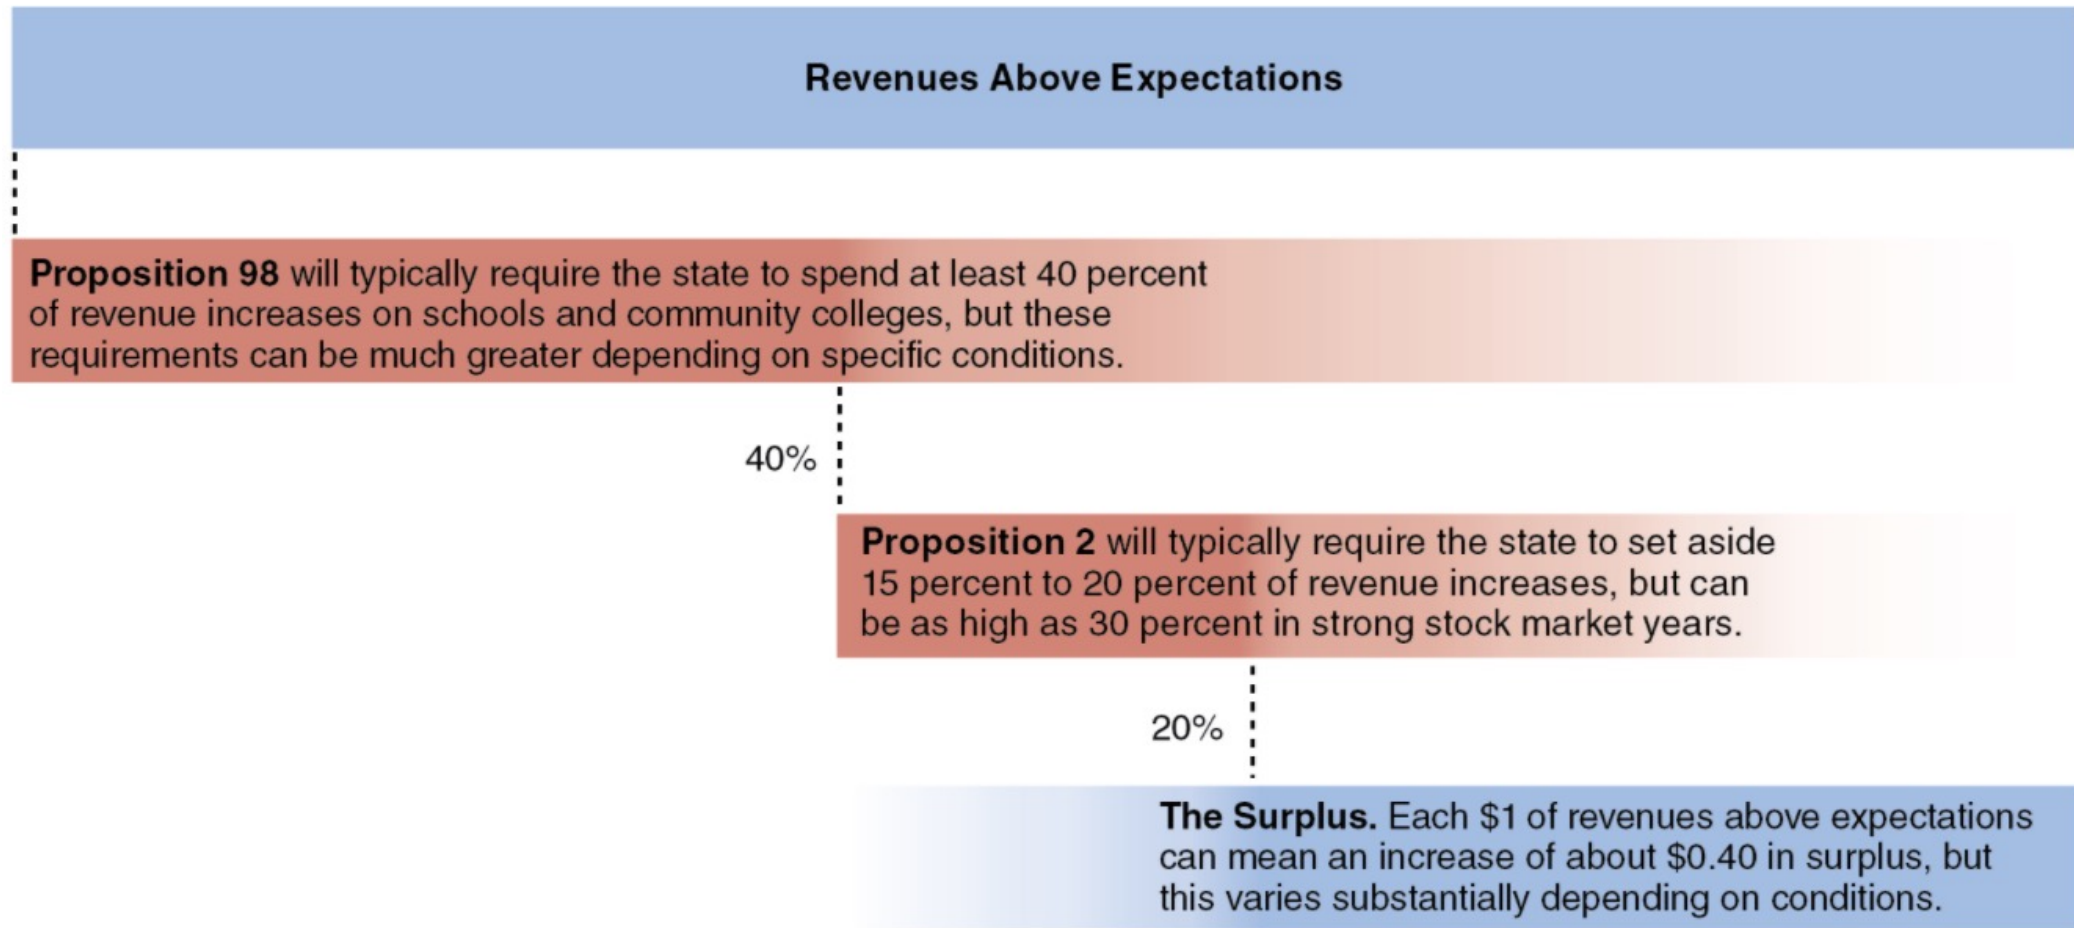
Revenues Above Expectations

**Proposition 98** will typically require the state to spend at least 40 percent of revenue increases on schools and community colleges, but these requirements can be much greater depending on specific conditions.

40%

**Proposition 2** will typically require the state to set aside 15 percent to 20 percent of revenue increases, but can be as high as 30 percent in strong stock market years.

20%

**The Surplus.** Each \$1 of revenues above expectations can mean an increase of about \$0.40 in surplus, but this varies substantially depending on conditions.